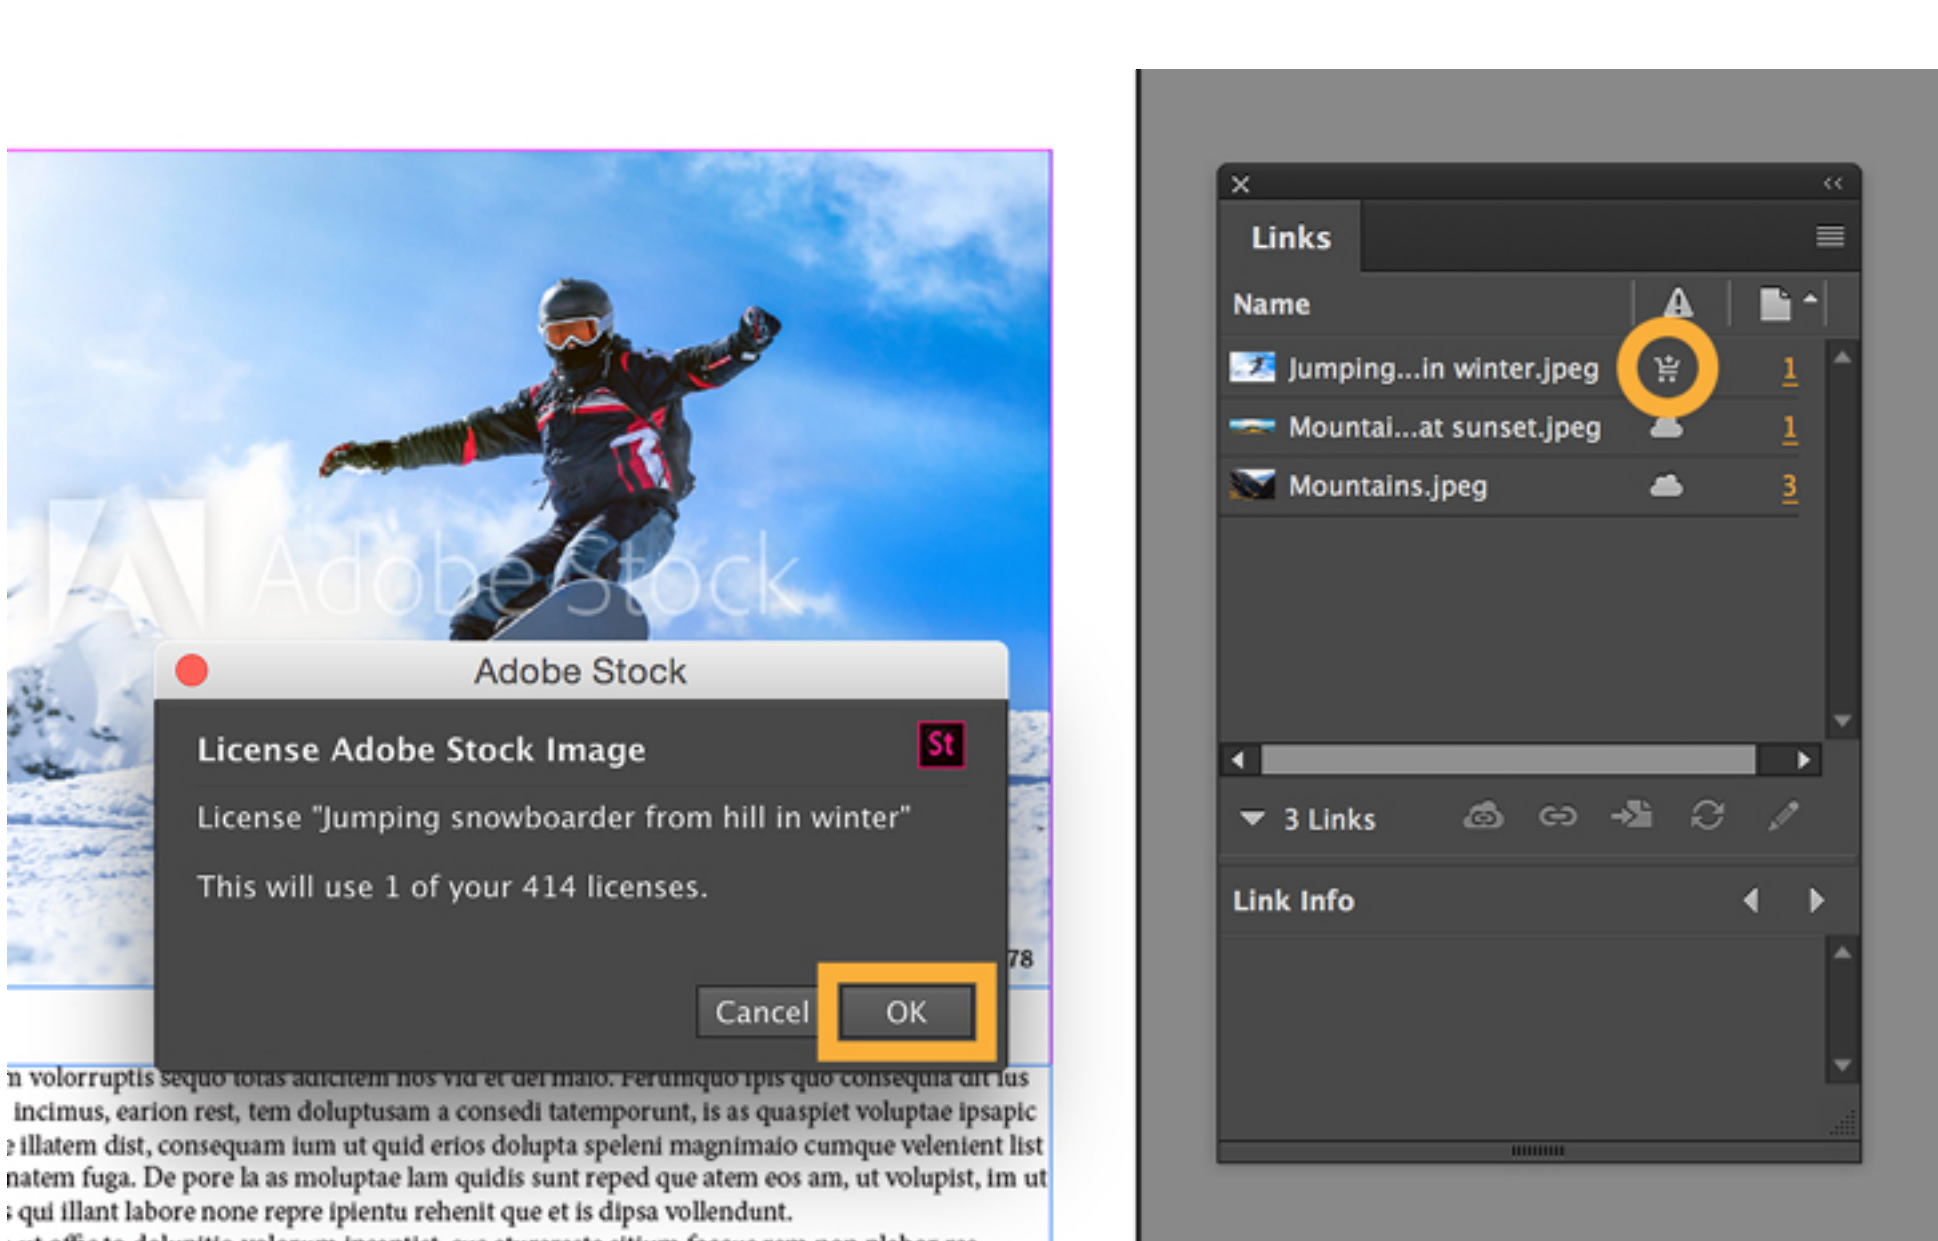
Adobe Stock

Adobe Stock

License Adobe Stock Image

St

License "Jumping snowboarder from hill in winter"

This will use 1 of your 414 licenses.

78

Cancel

OK

n volorruptis sequo totas adicitem nos vid et del maio. Ferumquo ipis quo consequia dit ius incimus, earion rest, tem doluptusam a consedi tatemporunt, is as quaspiet voluptae ipsapic illatem dist, consequam ium ut quid erios dolupta speleni magnimaio cumque velenient list natem fuga. De pore la as moluptae lam quidis sunt reped que atem eos am, ut volupist, im ut qui illant labore none repre ipientu rehenit que et is dipsa vollendunt.

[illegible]

Links

Name

Jumping...in winter.jpeg 1

Mountai...at sunset.jpeg 1

Mountains.jpeg 3

3 Links

Link Info